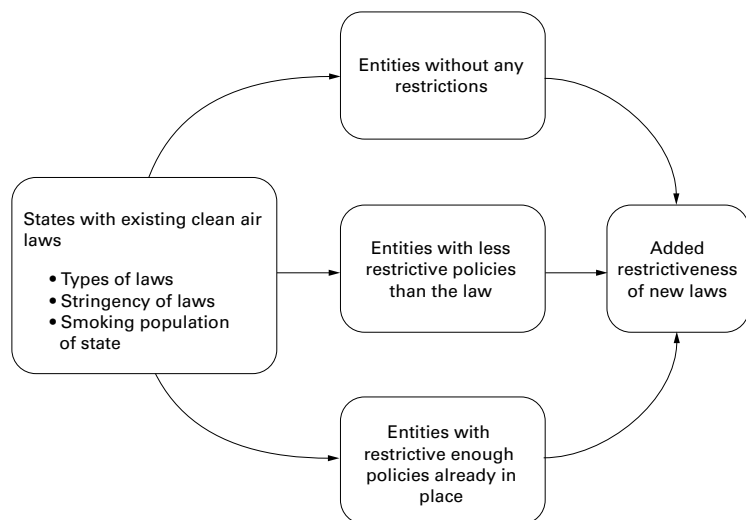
Entities without any restrictions

States with existing clean air laws

• Types of laws
• Stringency of laws
• Smoking population of state

Entities with less restrictive policies than the law

Added restrictiveness of new laws

Entities with restrictive enough policies already in place